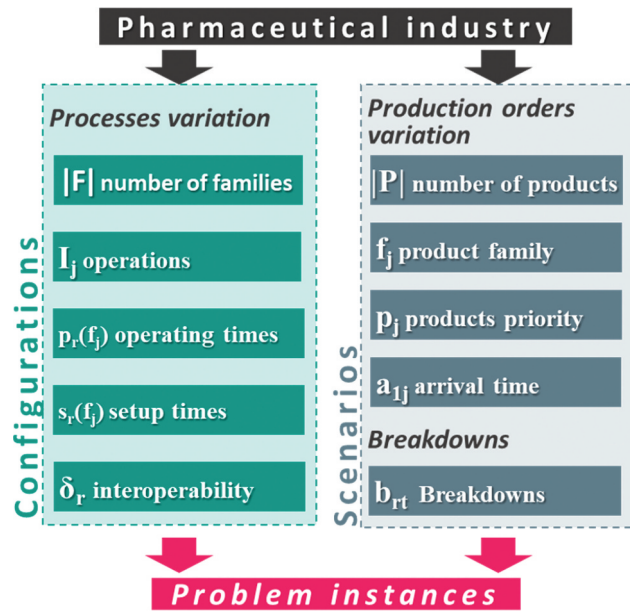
Pharmaceutical industry

Configurations

Processes variation

$|F|$ number of families

$I_j$ operations

$p_r(f_j)$ operating times

$s_r(f_j)$ setup times

$\delta_r$ interoperability

Scenarios

Production orders variation

$|P|$ number of products

$f_j$ product family

$p_j$ products priority

$a_{1j}$ arrival time

Breakdowns

$b_{rt}$ Breakdowns

Problem instances